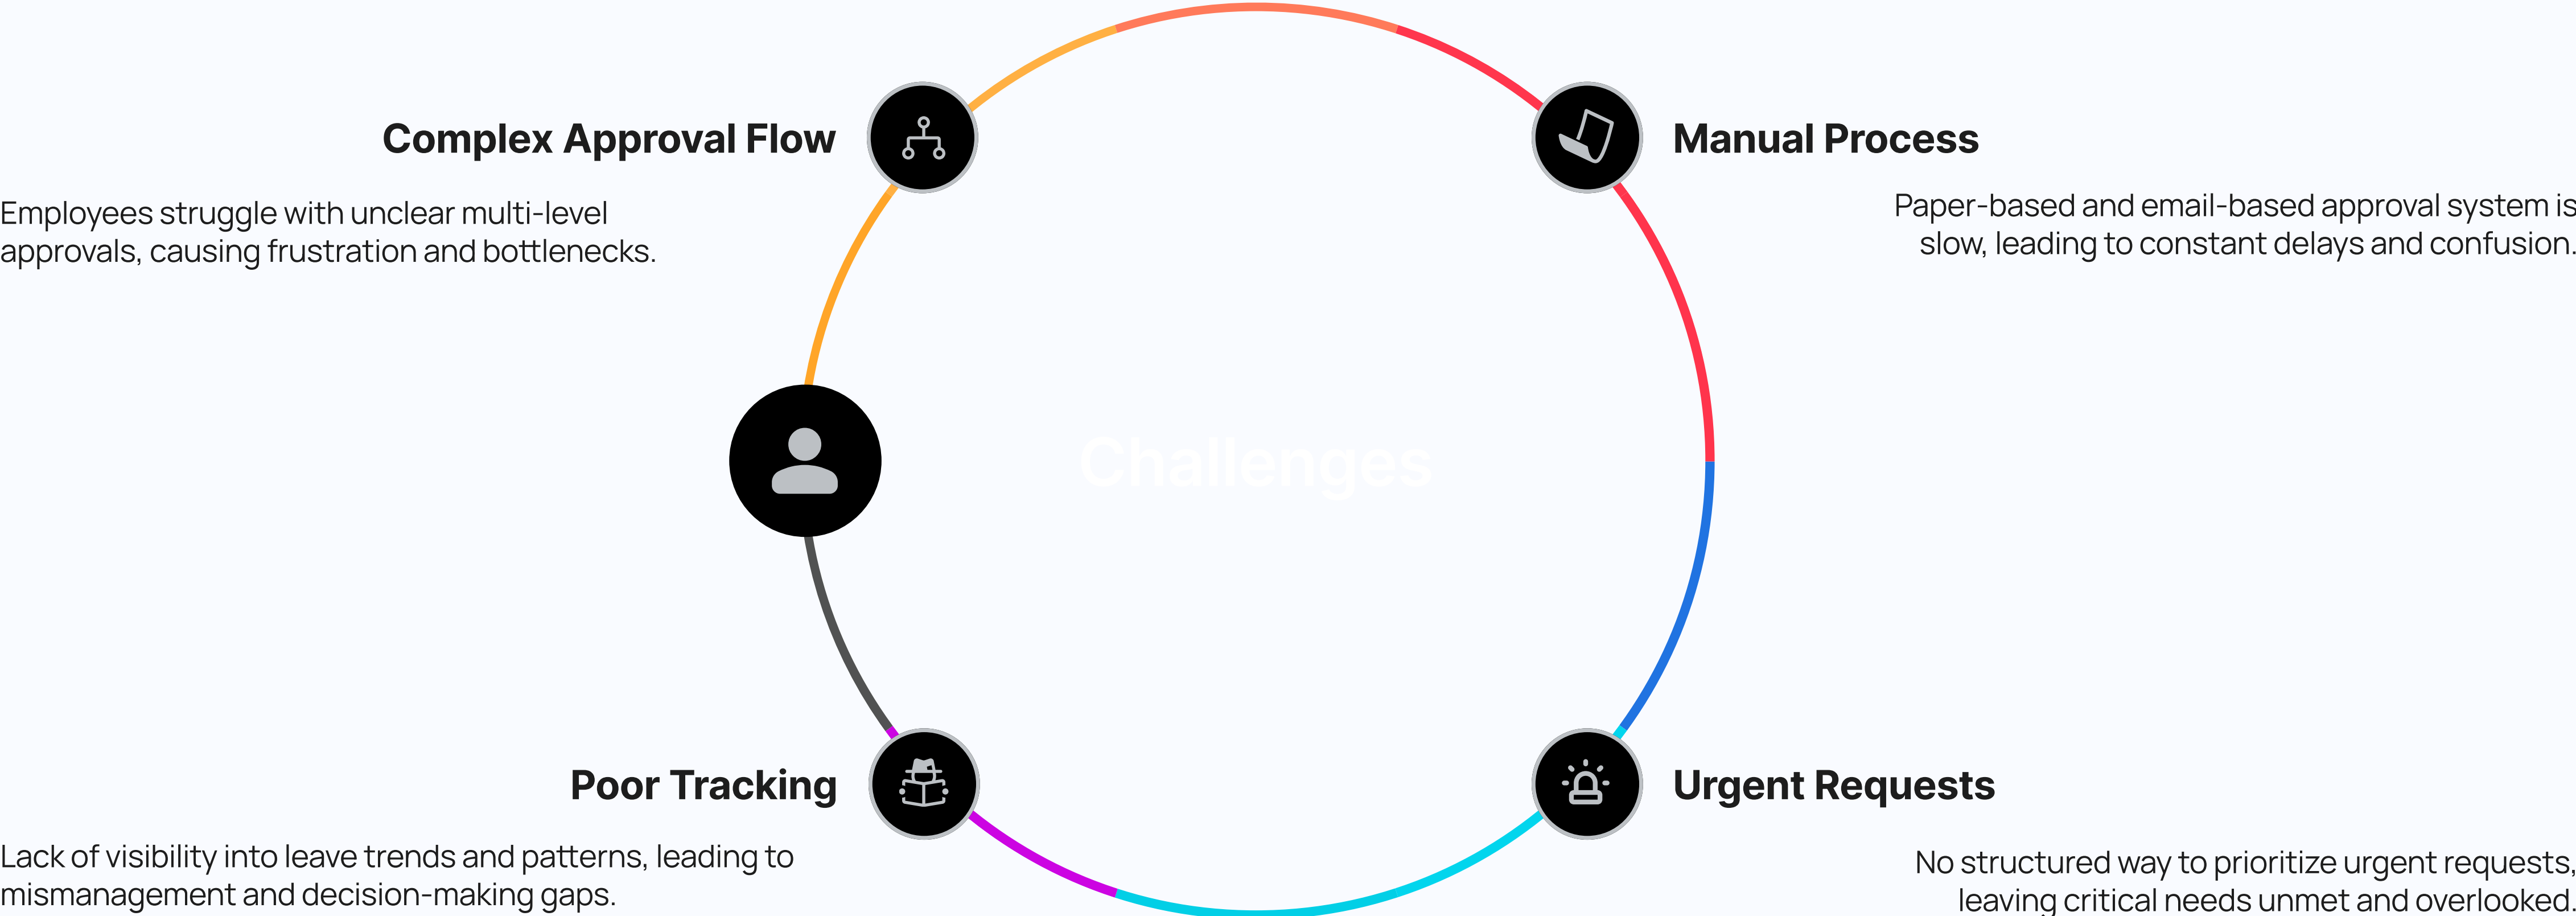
Complex Approval Flow

Employees struggle with unclear multi-level approvals, causing frustration and bottlenecks.

Manual Process

Paper-based and email-based approval system is slow, leading to constant delays and confusion.

Challenges

Poor Tracking

Lack of visibility into leave trends and patterns, leading to mismanagement and decision-making gaps.

Urgent Requests

No structured way to prioritize urgent requests, leaving critical needs unmet and overlooked.